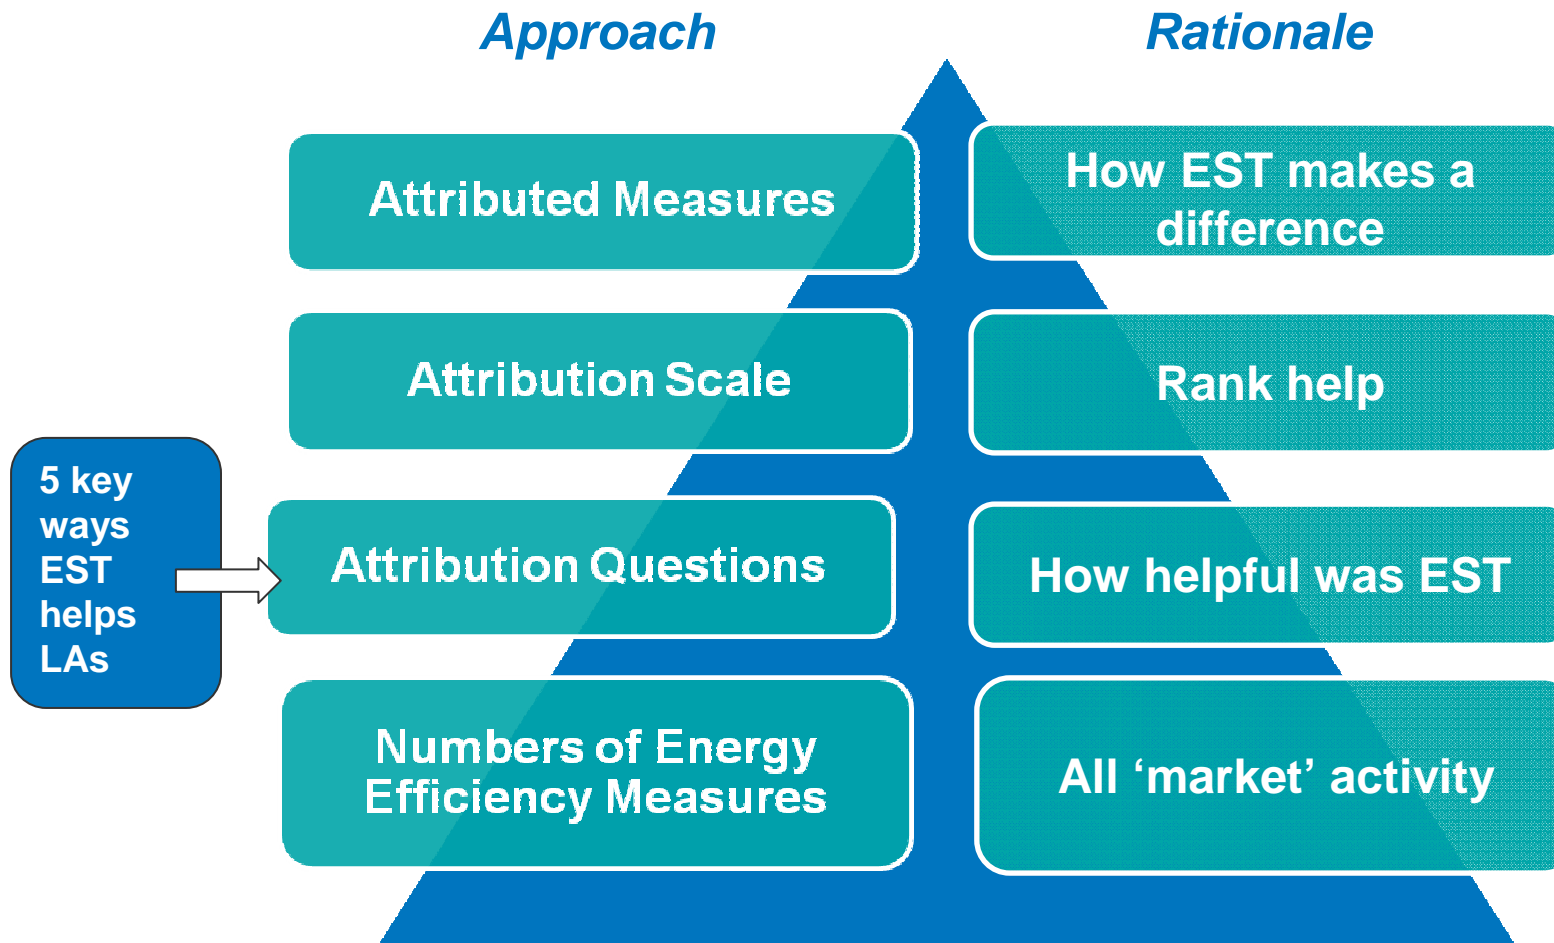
Approach

Rationale

Attributed Measures

How EST makes a difference

Attribution Scale

Rank help

5 key ways EST helps LAs

Attribution Questions

How helpful was EST

Numbers of Energy Efficiency Measures

All ‘market’ activity